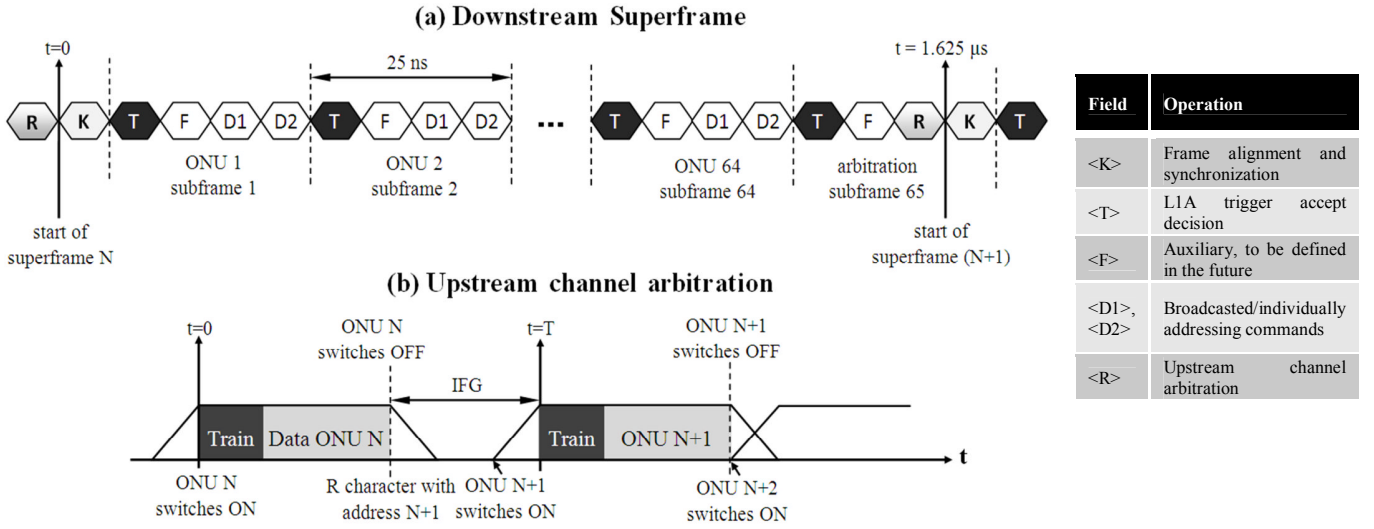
(a) Downstream Superframe

t=0

25 ns

t = 1.625 μs

R K T F D1 D2 T F D1 D2 ... T F D1 D2 T F R K T

ONU 1
subframe 1

ONU 2
subframe 2

ONU 64
subframe 64

arbitration
subframe 65

start of
superframe N

start of
superframe (N+1)

(b) Upstream channel arbitration

t=0

ONU N
switches OFF

t=T

ONU N+1
switches OFF

IFG

Train

Data ONU N

Train

ONU N+1

t

ONU N
switches ON

R character with
address N+1

ONU N+1
switches ON

ONU N+2
switches ON

| Field | Operation |
|---|---|
| <K> | Frame alignment and synchronization |
| <T> | L1A trigger accept decision |
| <F> | Auxiliary, to be defined in the future |
| <D1>, <D2> | Broadcasted/individually addressing commands |
| <R> | Upstream channel arbitration |